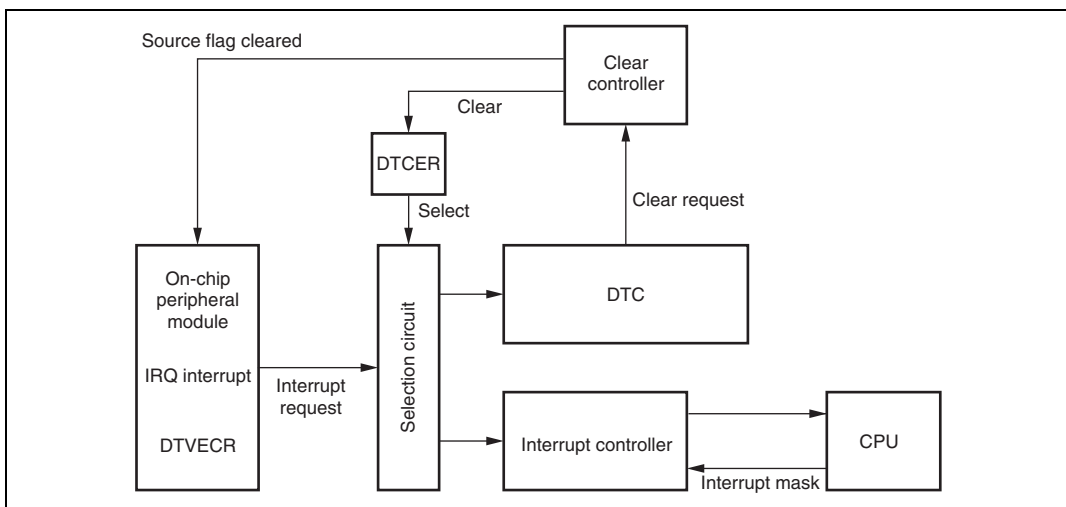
Source flag cleared

Clear controller

Clear

DTCER

Select

Clear request

On-chip peripheral module

IRQ interrupt

DTVECR

Interrupt request

Selection circuit

DTC

Interrupt controller

CPU

Interrupt mask